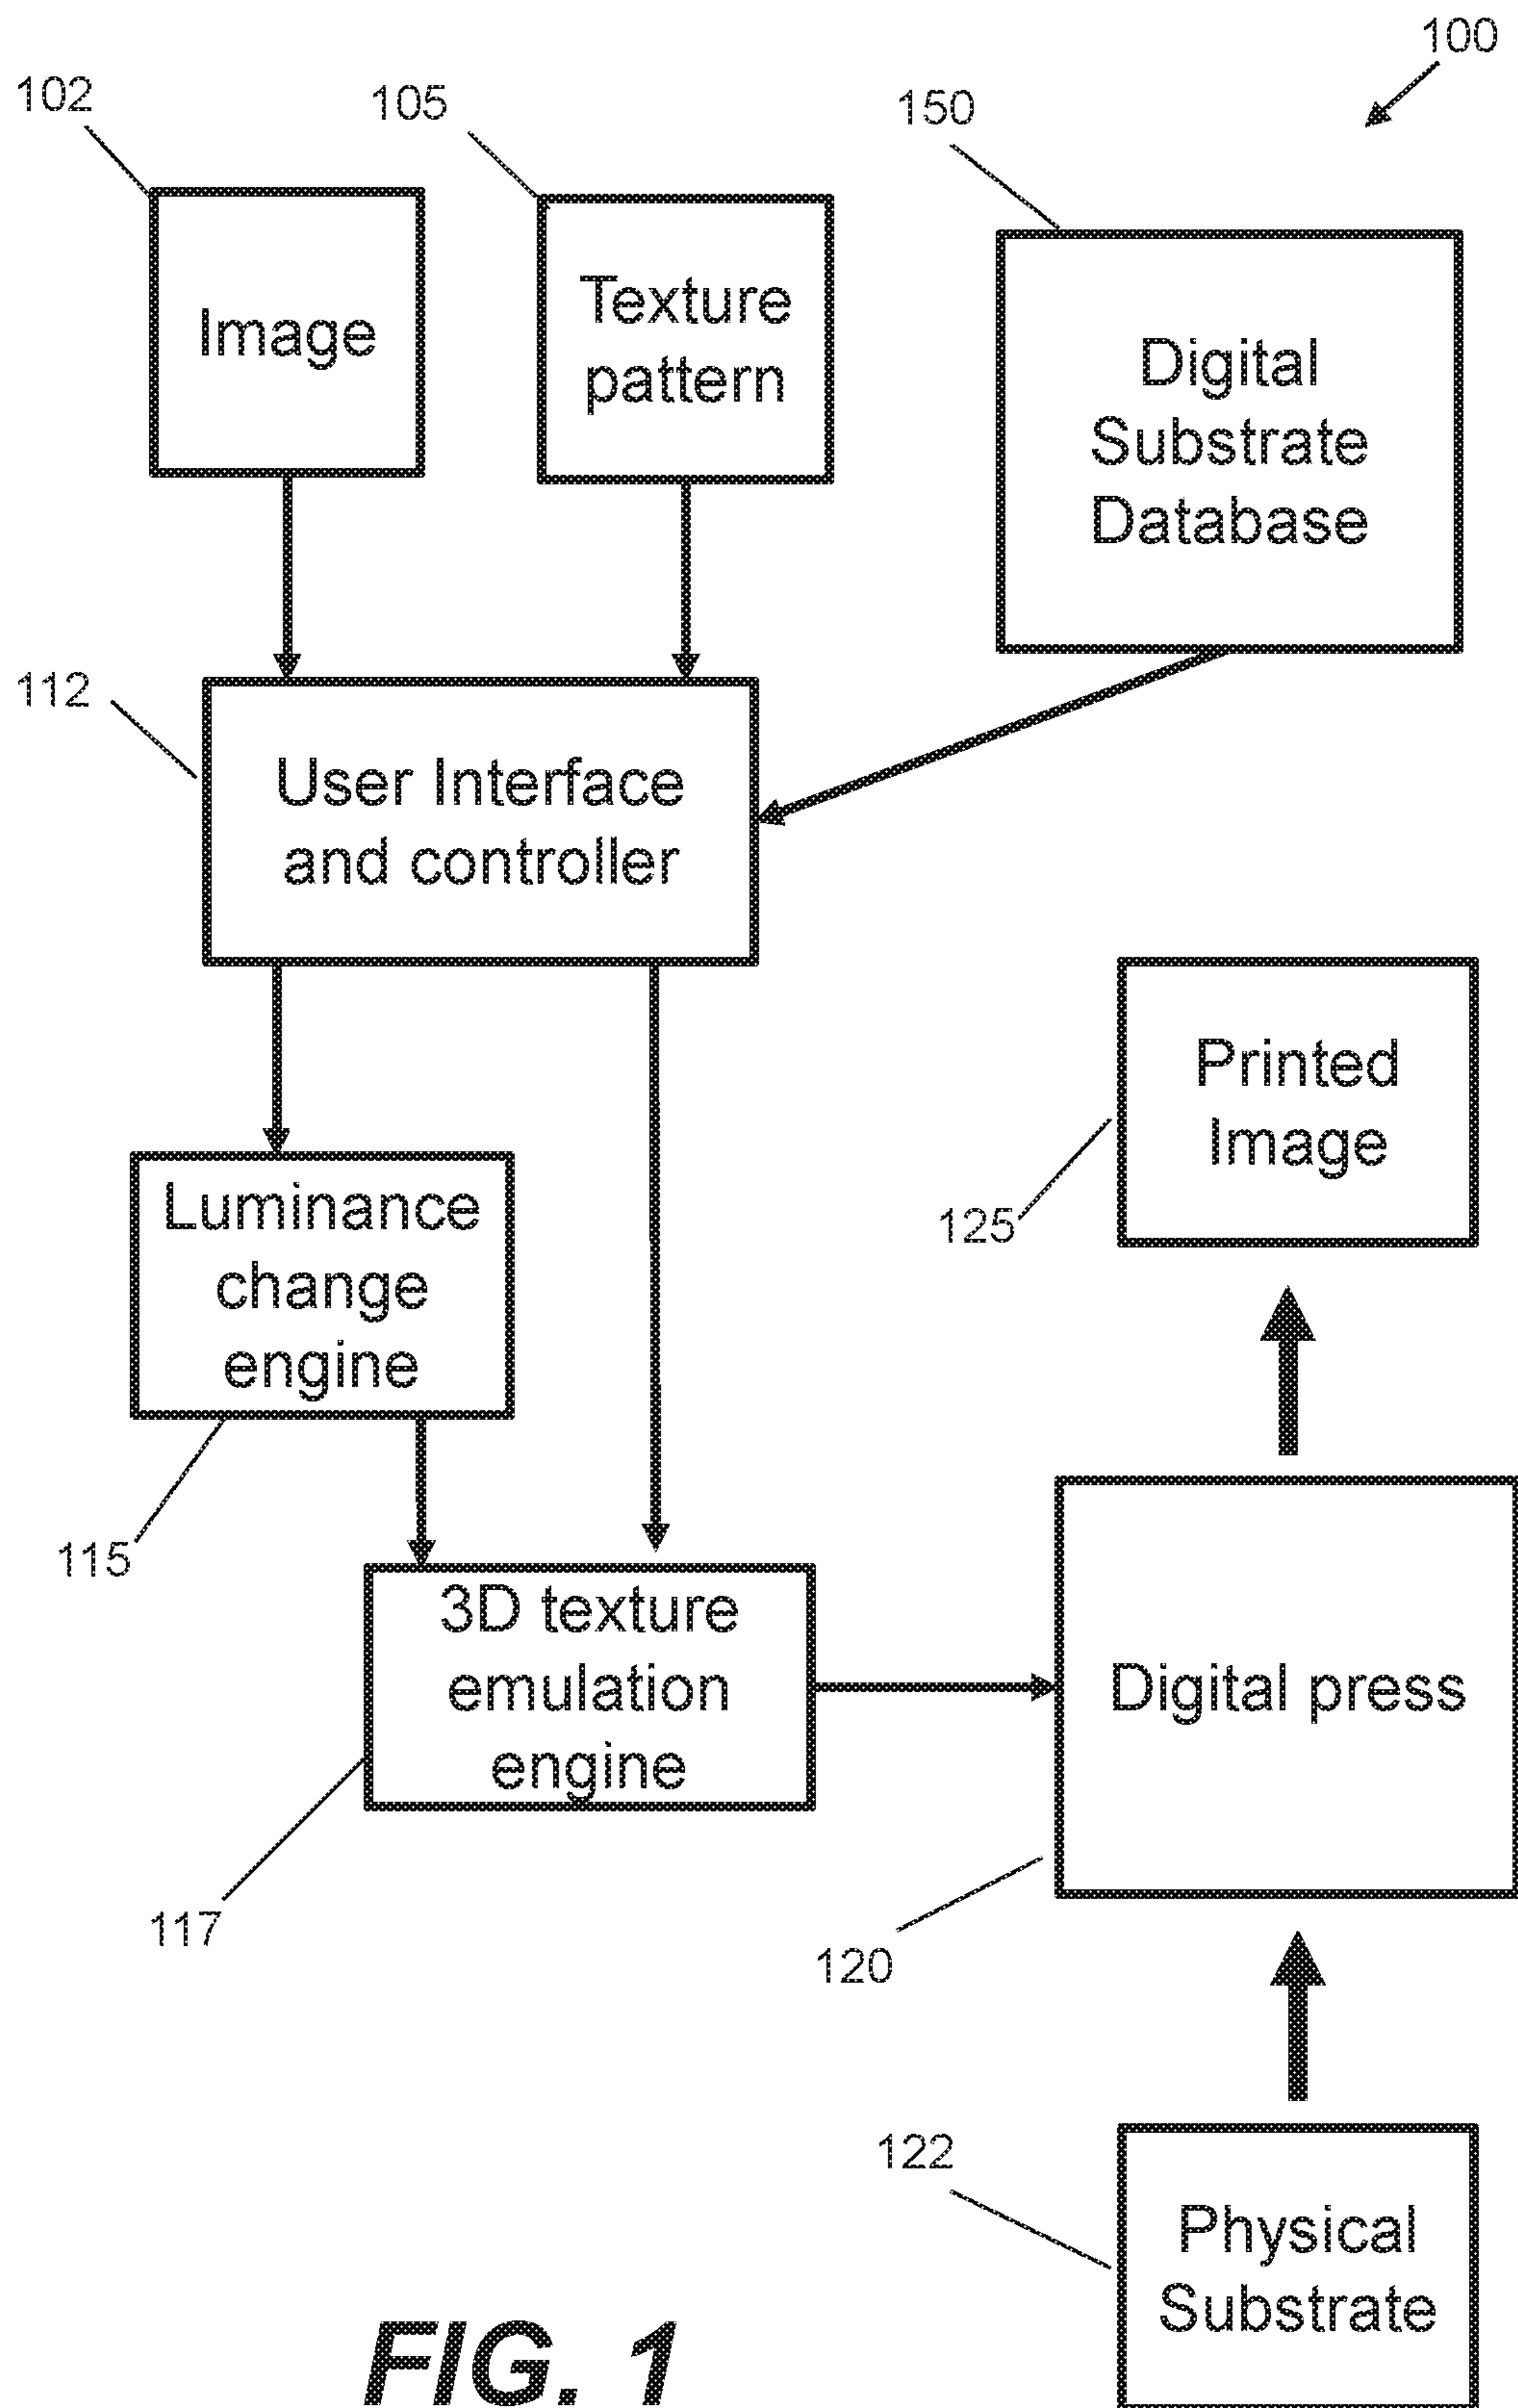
100

102

Image

105

Texture pattern

150

Digital Substrate Database

112

User Interface and controller

Printed Image

125

Luminance change engine

115

3D texture emulation engine

Digital press

117

120

122

Physical Substrate

FIG. 1